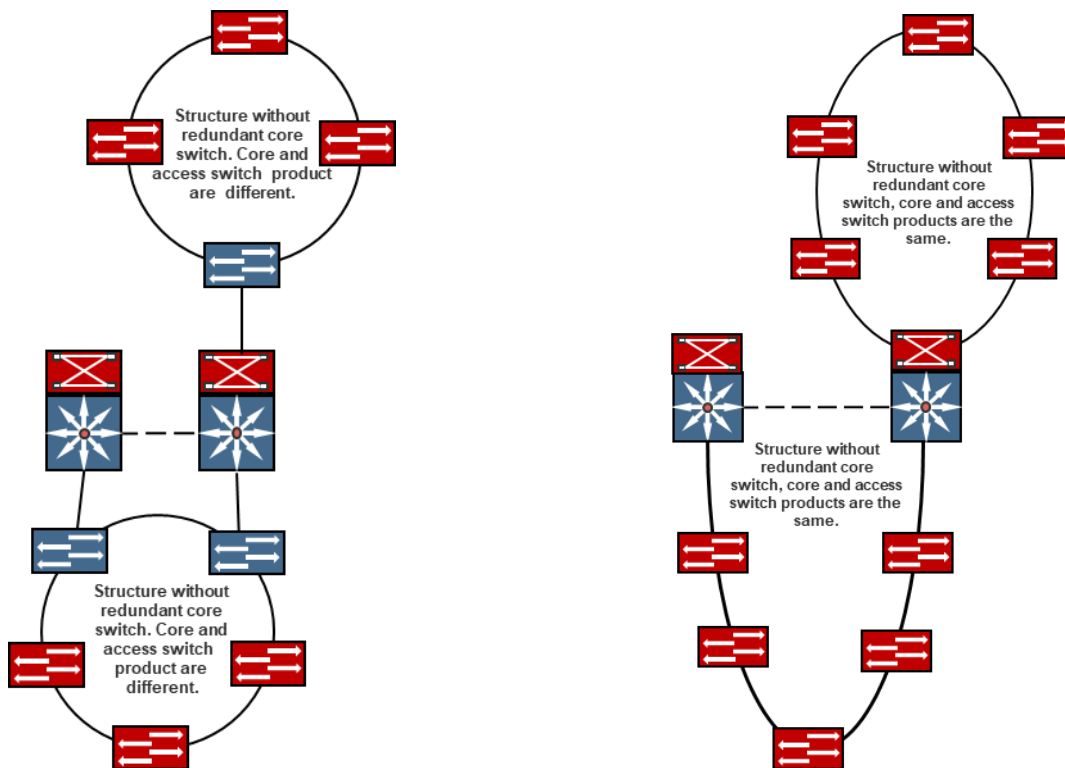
Structure without redundant core switch. Core and access switch product are different.

Structure without redundant core switch. Core and access switch product are different.

Structure without redundant core switch, core and access switch products are the same.

Structure without redundant core switch, core and access switch products are the same.